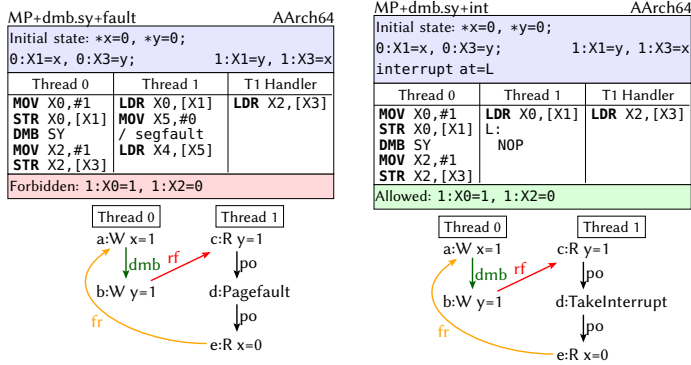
MP+dmb.sy+fault AArch64

Initial state: *x=0, *y=0;
0:X1=x, 0:X3=y; 1:X1=y, 1:X3=x

| Thread 0 | Thread 1 | T1 Handler |
|---|---|---|
| **MOV** X0,#1<br>**STR** X0,[X1]<br>**DMB** SY<br>**MOV** X2,#1<br>**STR** X2,[X3] | **LDR** X0,[X1]<br>**MOV** X5,#0<br>/ segfault<br>**LDR** X4,[X5] | **LDR** X2,[X3] |

Forbidden: 1:X0=1, 1:X2=0

Thread 0
a:W x=1
dmb
b:W y=1
Thread 1
c:R y=1
po
d:Pagefault
po
e:R x=0
rf
fr

MP+dmb.sy+int AArch64

Initial state: *x=0, *y=0;
0:X1=x, 0:X3=y; 1:X1=y, 1:X3=x
interrupt at=L

| Thread 0 | Thread 1 | T1 Handler |
|---|---|---|
| **MOV** X0,#1<br>**STR** X0,[X1]<br>**DMB** SY<br>**MOV** X2,#1<br>**STR** X2,[X3] | **LDR** X0,[X1]<br>L:<br>NOP | **LDR** X2,[X3] |

Allowed: 1:X0=1, 1:X2=0

Thread 0
a:W x=1
dmb
b:W y=1
Thread 1
c:R y=1
po
d:TakeInterrupt
po
e:R x=0
rf
fr